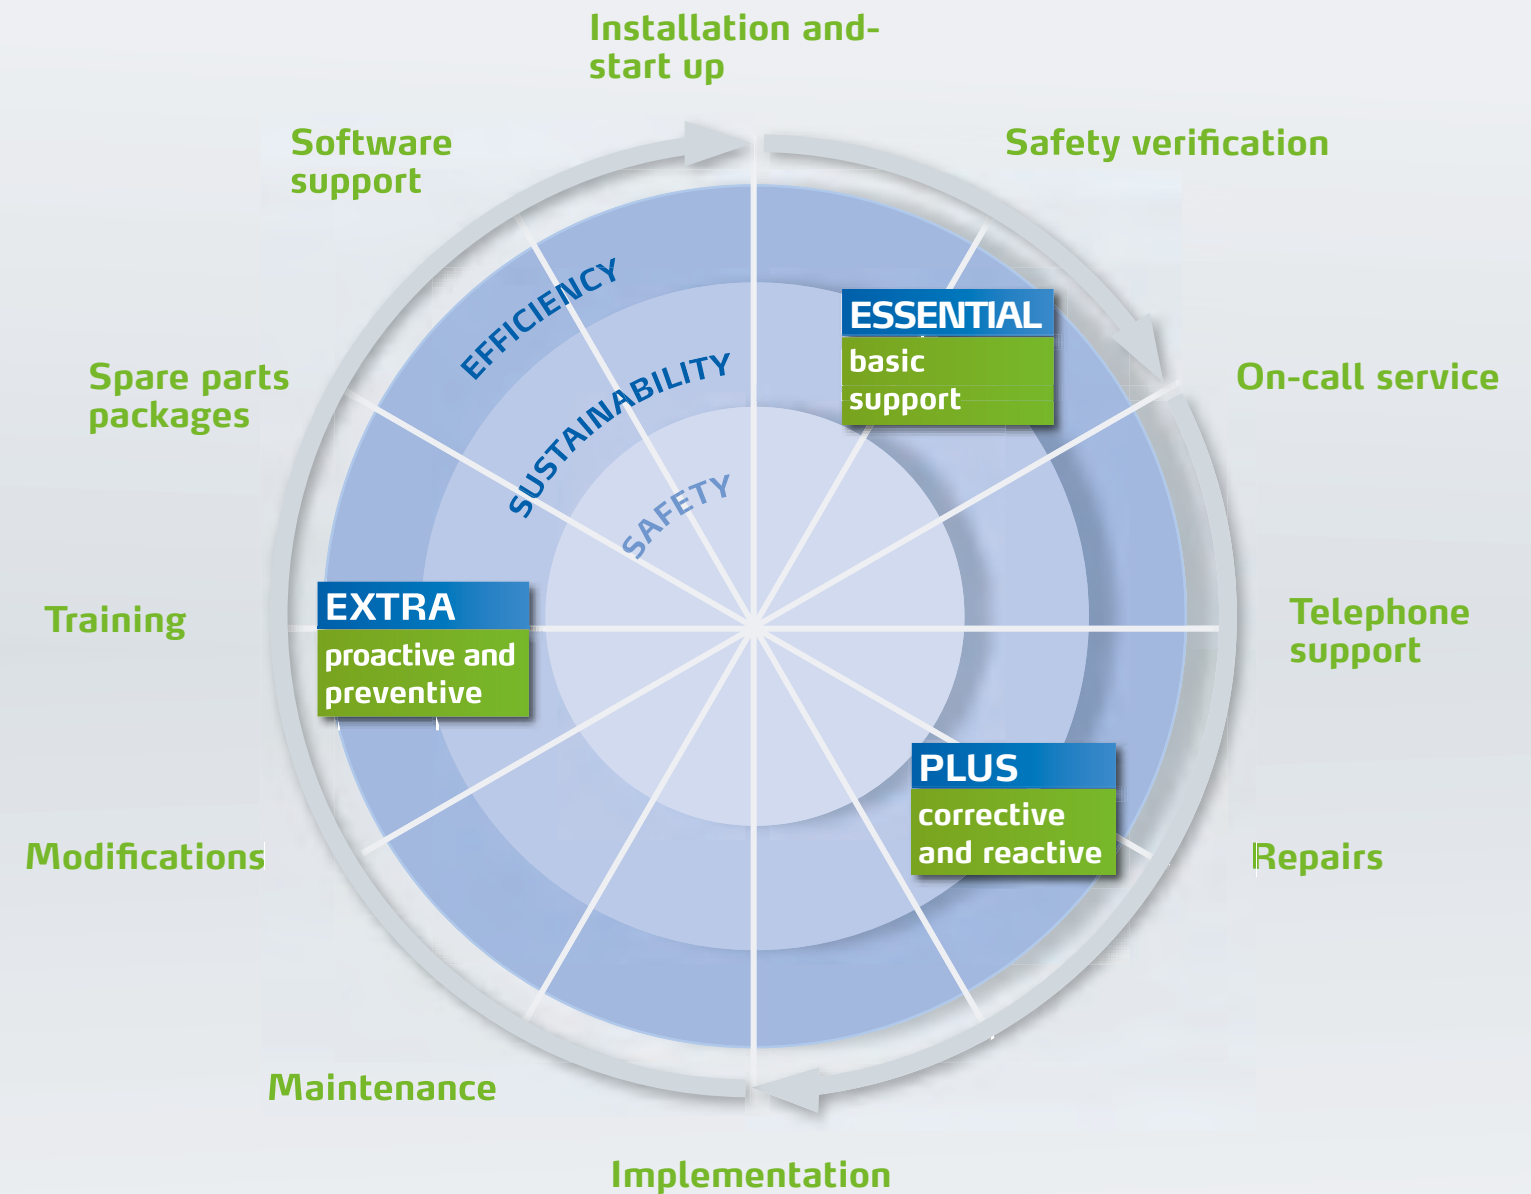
Installation and-
start up

Safety verification

On-call service

Telephone
support

Repairs

Implementation

Maintenance

Modifications

Training

Spare parts
packages

Software
support

EFFICIENCY

SUSTAINABILITY

SAFETY

ESSENTIAL
basic
support

EXTRA
proactive and
preventive

PLUS
corrective
and reactive